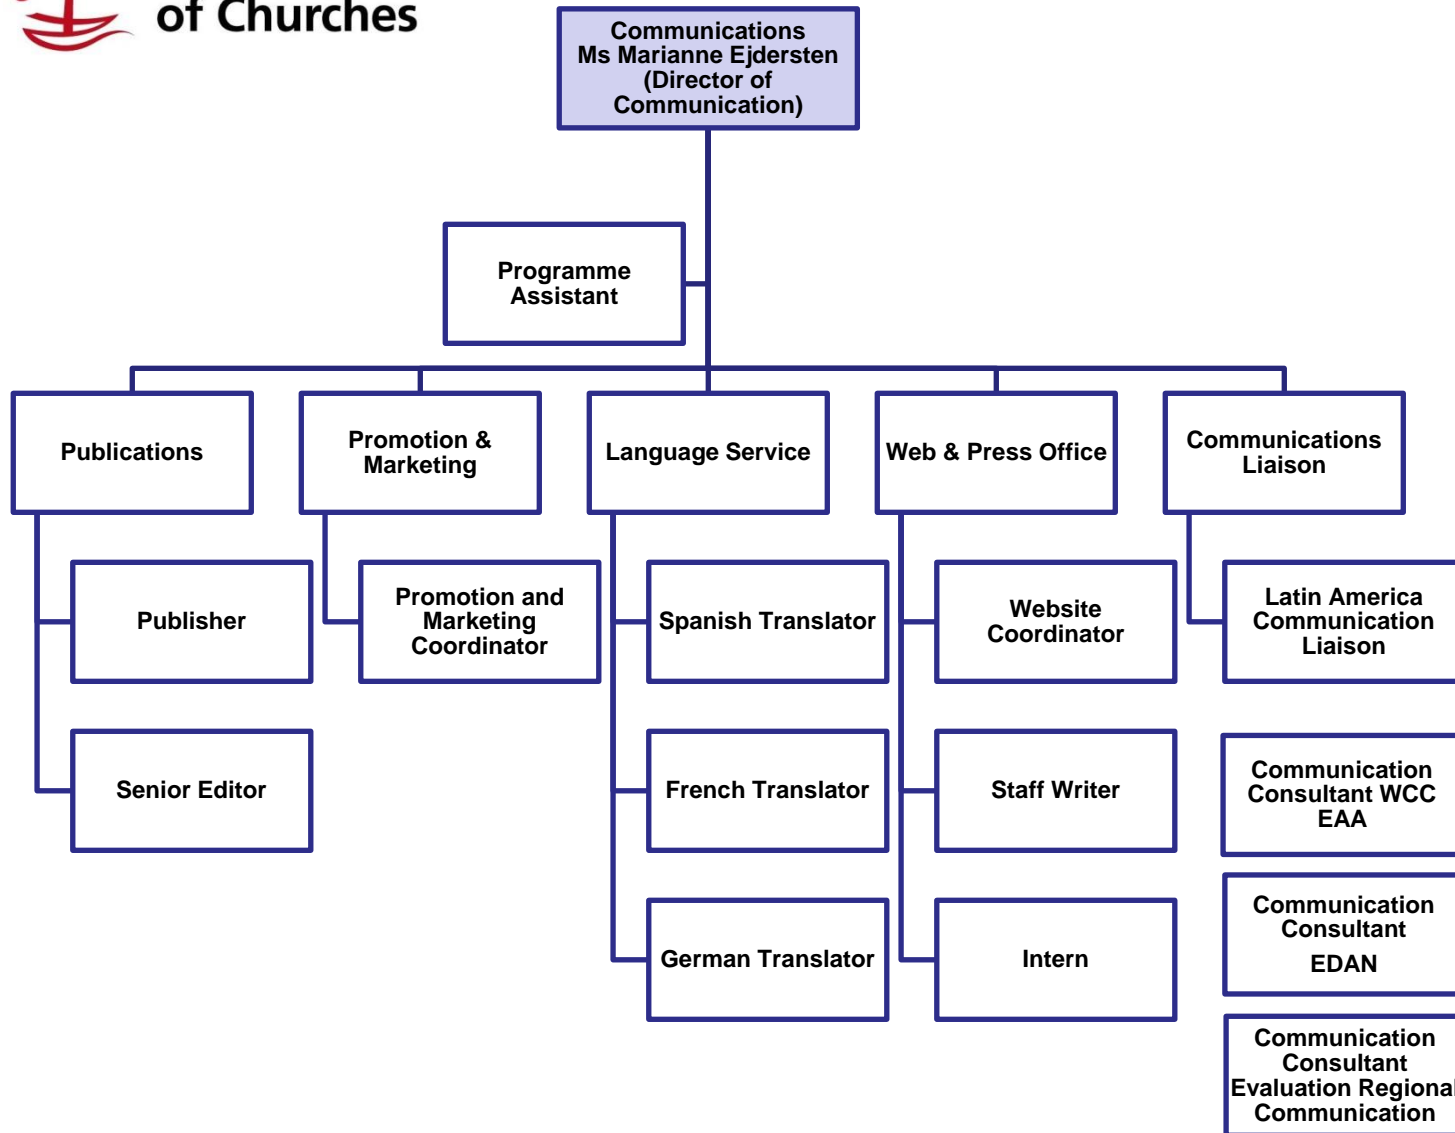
of Churches

Communications
Ms Marianne Ejdersten
(Director of
Communication)

Programme
Assistant

Publications

Promotion &
Marketing

Language Service

Web & Press Office

Communications
Liaison

Publisher

Promotion and
Marketing
Coordinator

Spanish Translator

Website
Coordinator

Latin America
Communication
Liaison

Senior Editor

French Translator

Staff Writer

Communication
Consultant WCC
EAA

German Translator

Intern

Communication
Consultant
EDAN

Communication
Consultant
Evaluation Regional
Communication